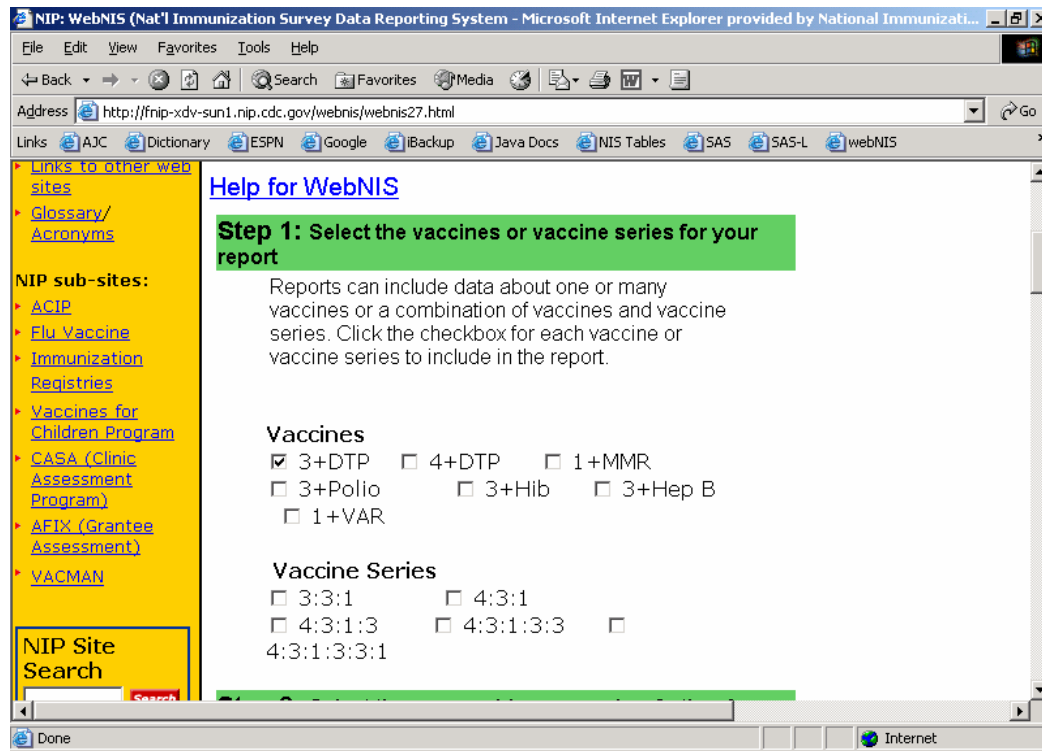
NIP: WebNIS (Nat'l Immunization Survey Data Reporting System - Microsoft Internet Explorer provided by National Immunizati...

File Edit View Favorites Tools Help

Back Search Favorites Media

Address http://fnip-xdv-sun1.nip.cdc.gov/webnis/webnis27.html Go

Links AJC Dictionary ESPN Google iBackup Java Docs NIS Tables SAS SAS-L webNIS

Links to other web sites

Glossary/ Acronyms

NIP sub-sites:

ACIP

Flu Vaccine

Immunization Registries

Vaccines for Children Program

CASA (Clinic Assessment Program)

AFIX (Grantee Assessment)

VACMAN

NIP Site Search

Search

Help for WebNIS

Step 1: Select the vaccines or vaccine series for your report

Reports can include data about one or many vaccines or a combination of vaccines and vaccine series. Click the checkbox for each vaccine or vaccine series to include in the report.

Vaccines

☑ 3+DTP ☐ 4+DTP ☐ 1+MMR ☐ 3+Polio ☐ 3+Hib ☐ 3+Hep B ☐ 1+VAR

Vaccine Series

☐ 3:3:1 ☐ 4:3:1 ☐ 4:3:1:3 ☐ 4:3:1:3:3 ☐ 4:3:1:3:3:1

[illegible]

Done

Internet